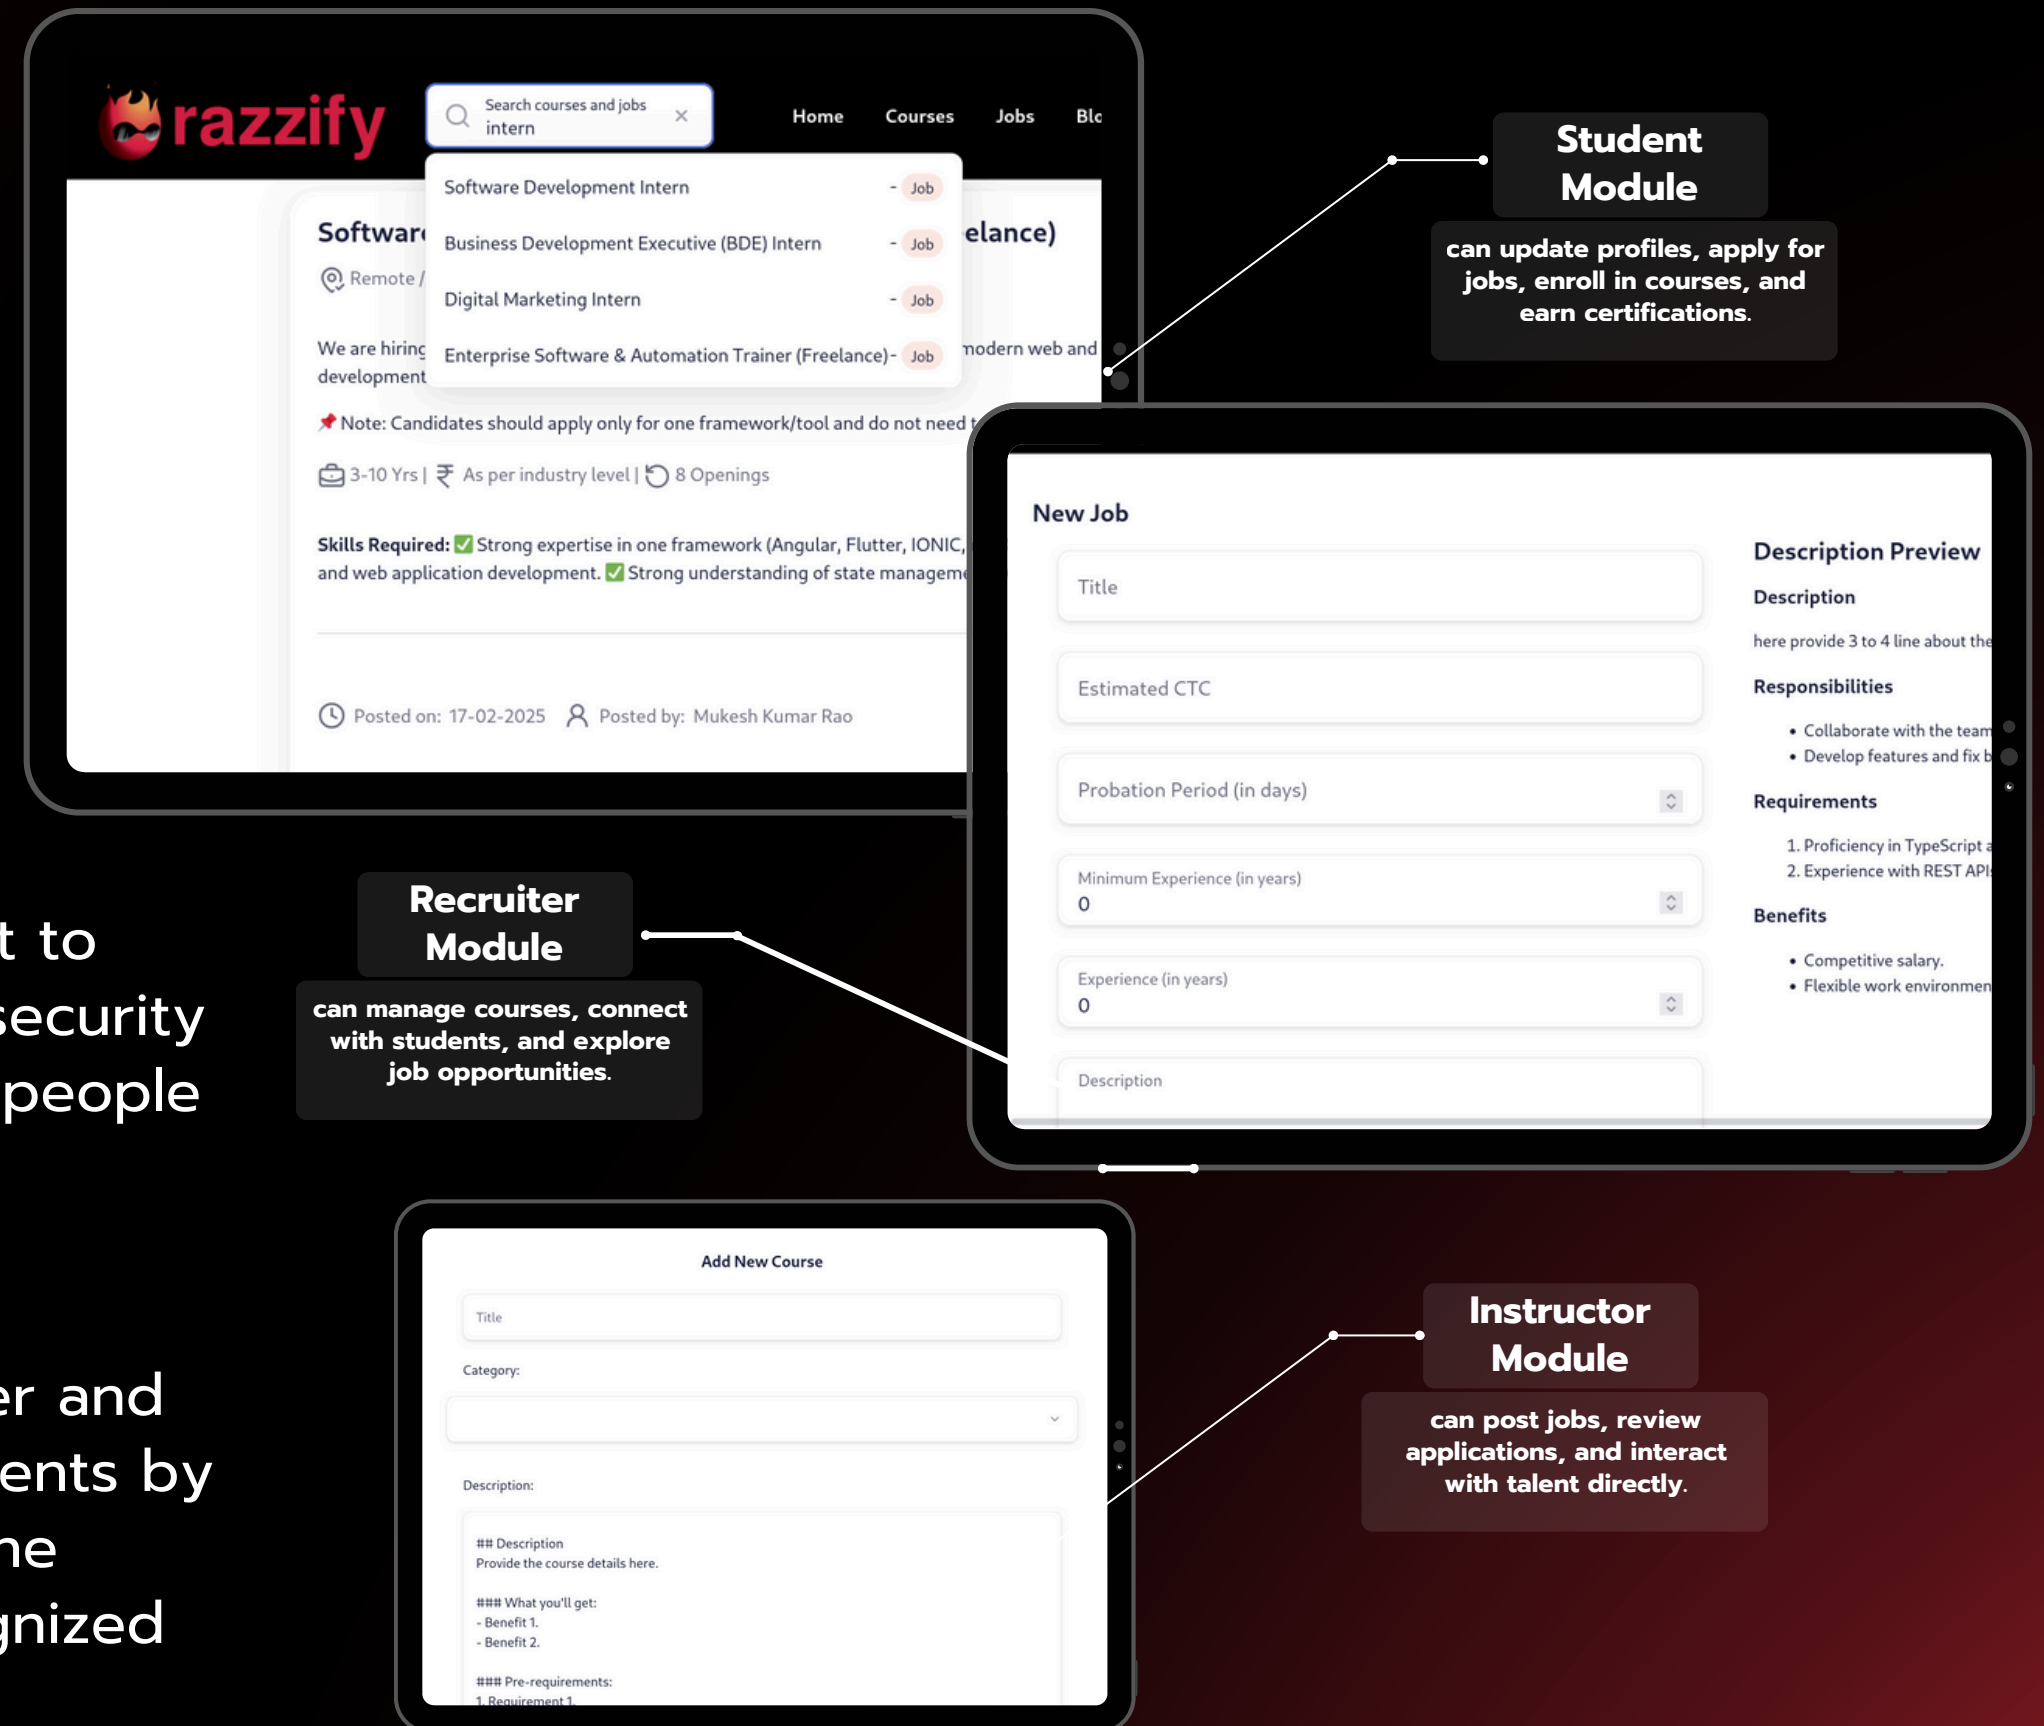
razzify

Search courses and jobs
intern

Home Courses Jobs Blo

Software Development Intern - Job
Business Development Executive (BDE) Intern - Job
Digital Marketing Intern - Job
Enterprise Software & Automation Trainer (Freelance)- Job

Softwar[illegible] elance)

Remote /

We are hiring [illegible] modern web and development

📌 Note: Candidates should apply only for one framework/tool and do not need t

3-10 Yrs | ₹ As per industry level | 8 Openings

Skills Required: ✅ Strong expertise in one framework (Angular, Flutter, IONIC, and web application development. ✅ Strong understanding of state manageme

Posted on: 17-02-2025 Posted by: Mukesh Kumar Rao

Student Module

can update profiles, apply for jobs, enroll in courses, and earn certifications.

New Job

Title

Estimated CTC

Probation Period (in days)

Minimum Experience (in years)
0

Experience (in years)
0

Description

Description Preview

Description

here provide 3 to 4 line about the

Responsibilities

• Collaborate with the team
• Develop features and fix b

Requirements

1. Proficiency in TypeScript a
2. Experience with REST API

Benefits

• Competitive salary.
• Flexible work environmen

t to
security
people

Recruiter Module

can manage courses, connect with students, and explore job opportunities.

er and
ents by
ne
gnized

Add New Course

Title

Category:

Description:

## Description
Provide the course details here.

### What you'll get:
- Benefit 1.
- Benefit 2.

### Pre-requirements:
1. Requirement 1.

Instructor Module

can post jobs, review applications, and interact with talent directly.